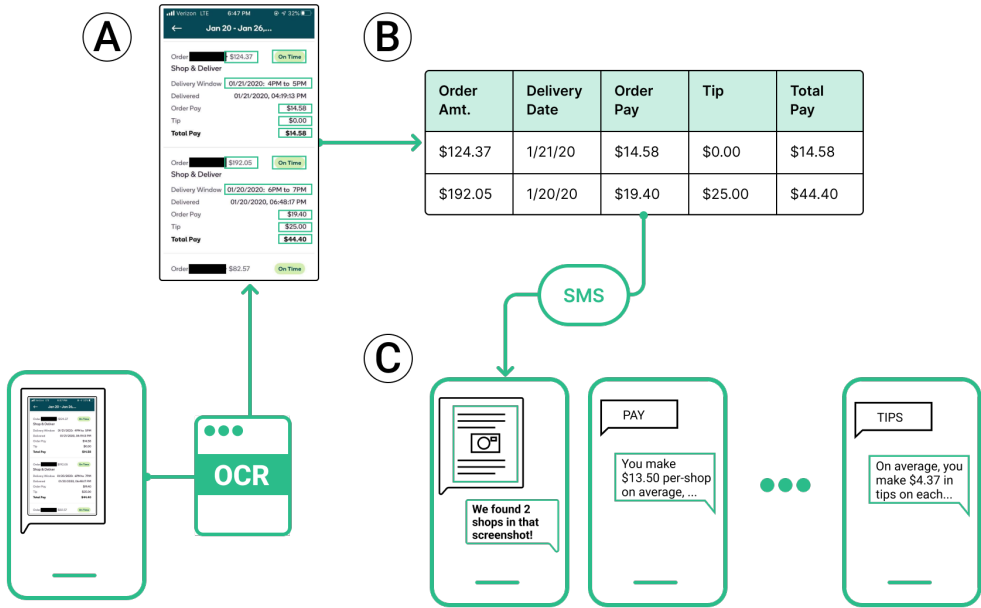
A

Verizon LTE 6:47 PM 32%

Jan 20 - Jan 26,...

Order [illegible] $124.37 On Time
Shop & Deliver
Delivery Window 01/21/2020: 4PM to 5PM
Delivered 01/21/2020, 04:19:13 PM
Order Pay $14.58
Tip $0.00
Total Pay $14.58

Order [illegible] $192.05 On Time
Shop & Deliver
Delivery Window 01/20/2020: 6PM to 7PM
Delivered 01/20/2020, 06:48:17 PM
Order Pay $19.40
Tip $25.00
Total Pay $44.40

Order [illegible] $82.57 On Time

B

| Order Amt. | Delivery Date | Order Pay | Tip | Total Pay |
|---|---|---|---|---|
| $124.37 | 1/21/20 | $14.58 | $0.00 | $14.58 |
| $192.05 | 1/20/20 | $19.40 | $25.00 | $44.40 |

SMS

OCR

C

We found 2 shops in that screenshot!

PAY

You make $13.50 per-shop on average, ...

TIPS

On average, you make $4.37 in tips on each...